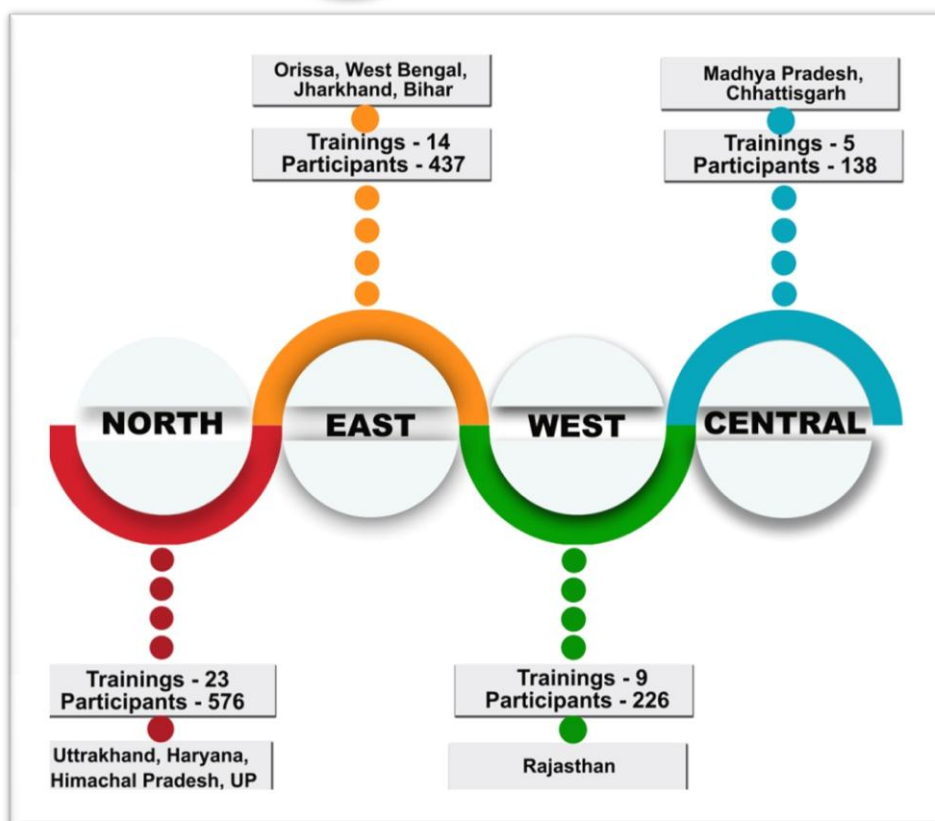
Orissa, West Bengal, Jharkhand, Bihar

Trainings - 14
Participants - 437

Madhya Pradesh, Chhattisgarh

Trainings - 5
Participants - 138

NORTH

EAST

WEST

CENTRAL

Trainings - 23
Participants - 576

Uttrakhand, Haryana, Himachal Pradesh, UP

Trainings - 9
Participants - 226

Rajasthan